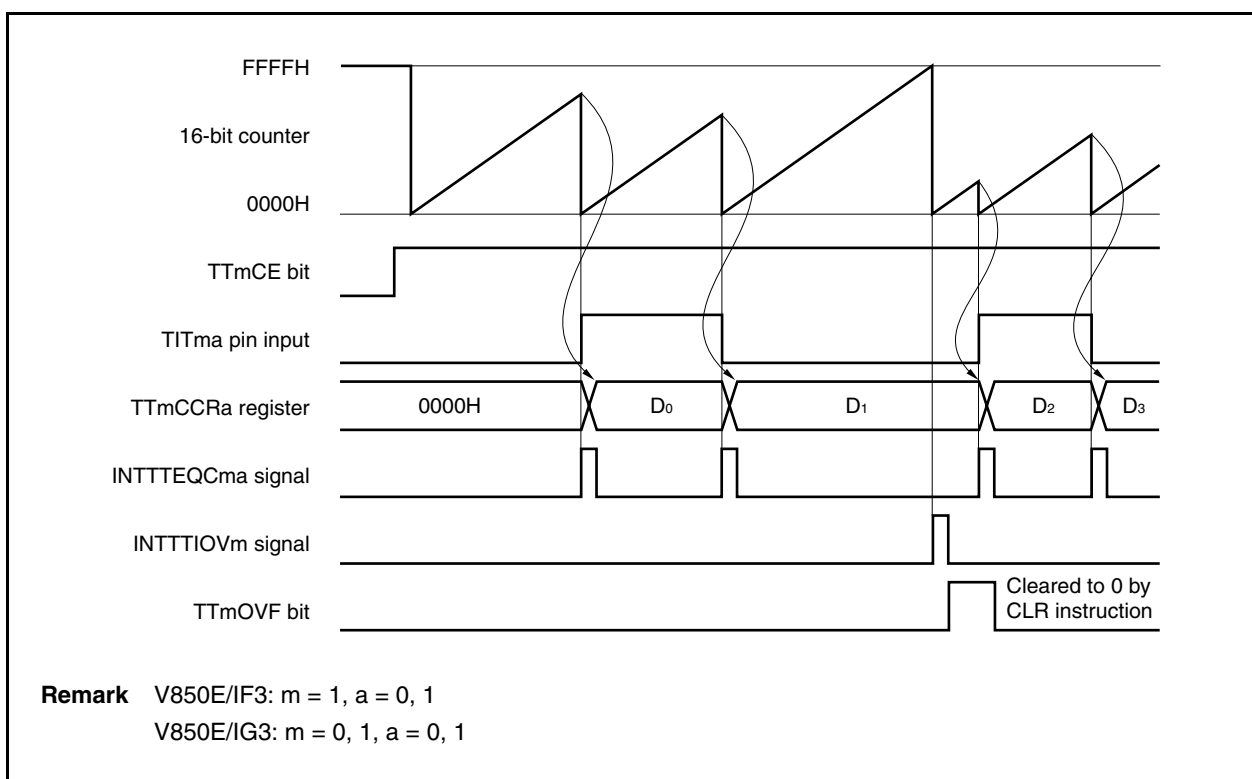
FFFFH

16-bit counter

0000H

TTmCE bit

TITma pin input

TTmCCRa register

0000H

$D_0$

$D_1$

$D_2$

$D_3$

INTTTEQCma signal

INTTTIOVm signal

TTmOVF bit

Cleared to 0 by CLR instruction

**Remark** V850E/IF3: m = 1, a = 0, 1
V850E/IG3: m = 0, 1, a = 0, 1